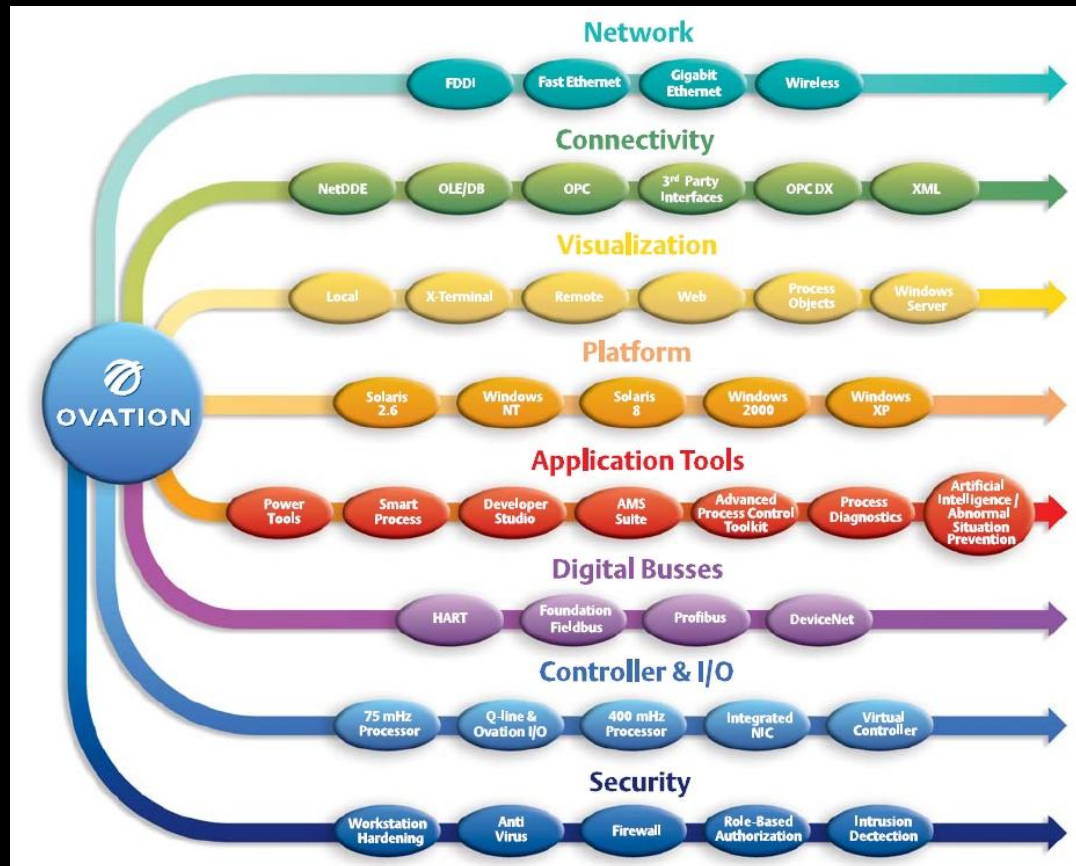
OVATION

Network

FDDI
Fast Ethernet
Gigabit Ethernet
Wireless

Connectivity

NetDDE
OLE/DB
OPC
3$^{rd}$ Party Interfaces
OPC DX
XML

Visualization

Local
X-Terminal
Remote
Web
Process Objects
Windows Server

Platform

Solaris 2.6
Windows NT
Solaris 8
Windows 2000
Windows XP

Application Tools

Power Tools
Smart Process
Developer Studio
AMS Suite
Advanced Process Control Toolkit
Process Diagnostics
Artificial Intelligence / Abnormal Situation Prevention

Digital Busses

HART
Foundation Fieldbus
Profibus
DeviceNet

Controller & I/O

75 mHz Processor
Q-line & Ovation I/O
400 mHz Processor
Integrated NIC
Virtual Controller

Security

Workstation Hardening
Anti Virus
Firewall
Role-Based Authorization
Intrusion Dectection